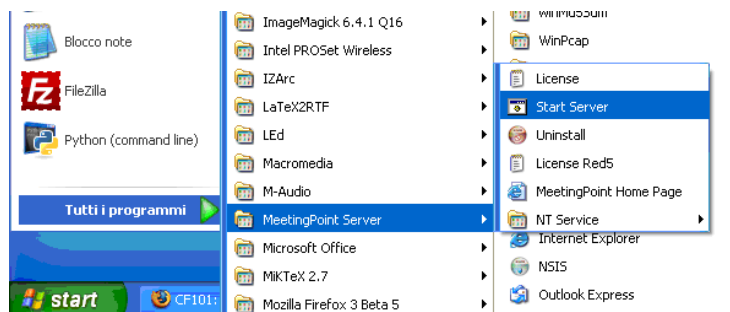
Blocco note

FileZilla

Python (command line)

Tutti i programmi

start

CF101:

ImageMagick 6.4.1 Q16
Intel PROSet Wireless
IZArc
LaTeX2RTF
LEd
Macromedia
M-Audio
MeetingPoint Server
Microsoft Office
MiKTeX 2.7
Mozilla Firefox 3 Beta 5

WinMd5Sum
WinPcap
License
Start Server
Uninstall
License Red5
MeetingPoint Home Page
NT Service
Internet Explorer
NSIS
Outlook Express